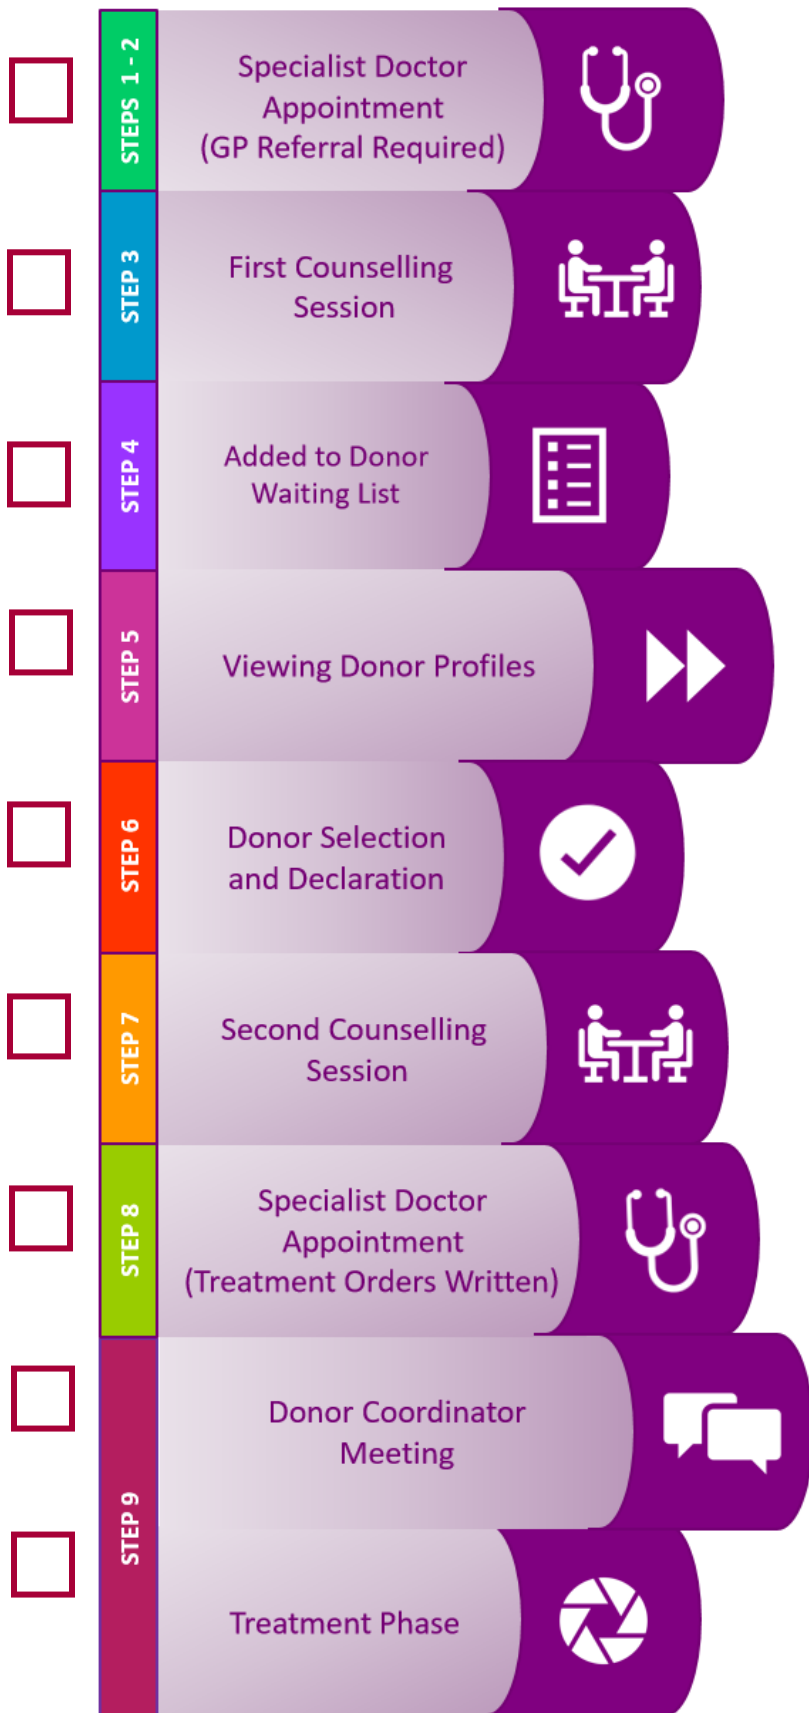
STEPS 1 - 2

Specialist Doctor Appointment (GP Referral Required)

STEP 3

First Counselling Session

STEP 4

Added to Donor Waiting List

STEP 5

Viewing Donor Profiles

STEP 6

Donor Selection and Declaration

STEP 7

Second Counselling Session

STEP 8

Specialist Doctor Appointment (Treatment Orders Written)

STEP 9

Donor Coordinator Meeting

Treatment Phase